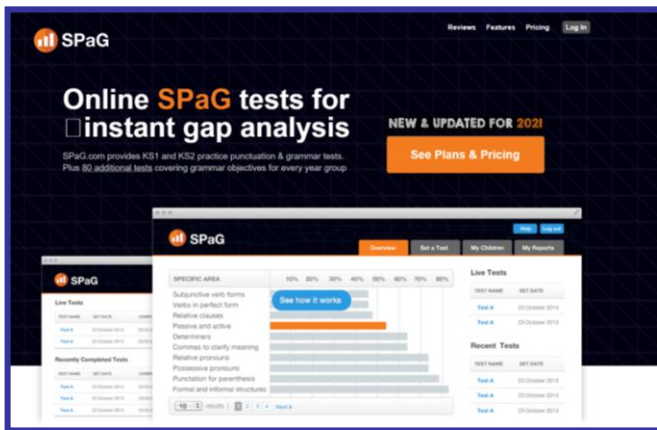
SPaG

Reviews Features Pricing Log In

Online SPaG tests for instant gap analysis

SPaG.com provides KS1 and KS2 practice punctuation & grammar tests. Plus 80 additional tests covering grammar objectives for every year group

NEW & UPDATED FOR 2021

See Plans & Pricing

SPaG

Help Log out

Overview Set a Test My Children My Reports

| SPECIFIC AREA | 10% | 20% | 30% | 40% | 50% | 60% | 70% | 80% |
|---|---|---|---|---|---|---|---|---|
| Subjunctive verb forms | | | | | | | | |
| Verbs in perfect form | | | | | | | | |
| Relative clauses | | | | | | | | |
| Passive and active | | | | | | | | |
| Determiners | | | | | | | | |
| Commas to clarify meaning | | | | | | | | |
| Relative pronouns | | | | | | | | |
| Possessive pronouns | | | | | | | | |
| Punctuation for parenthesis | | | | | | | | |
| Formal and informal structures | | | | | | | | |

See how it works

10 results 1 2 3 4 Next

Live Tests

| TEST NAME | SET DATE |
|---|---|
| Test A | 23 October 2013 |
| Test A | 23 October 2013 |

Recent Tests

| TEST NAME | SET DATE |
|---|---|
| Test A | 23 October 2013 |
| Test A | 23 October 2013 |
| Test A | 23 October 2013 |

SPaG

Live Tests

| TEST NAME | SET DATE |
|---|---|
| Test A | 23 October 2013 |
| Test A | 23 October 2013 |

Recently Completed Tests

| TEST NAME | SET DATE |
|---|---|
| Test A | 23 October 2013 |
| Test A | 23 October 2013 |
| Test A | 23 October 2013 |